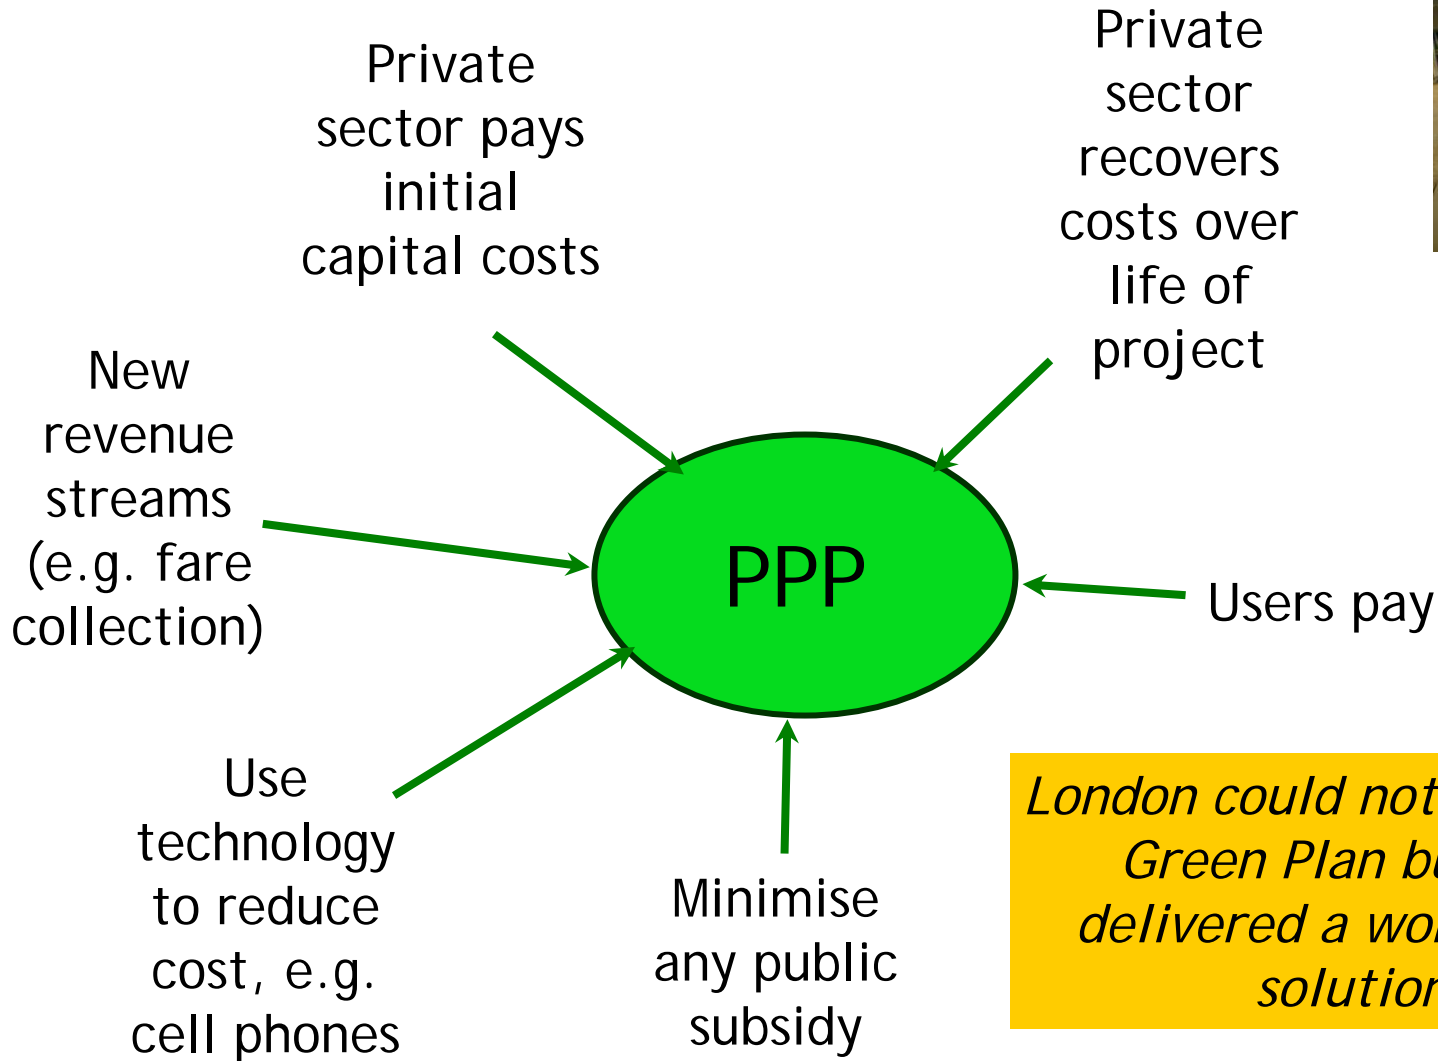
Private sector pays initial capital costs

Private sector recovers costs over life of project

New revenue streams (e.g. fare collection)

PPP

Users pay

Use technology to reduce cost, e.g. cell phones

Minimise any public subsidy

London could not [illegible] Green Plan b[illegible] delivered a wo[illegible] solutio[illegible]